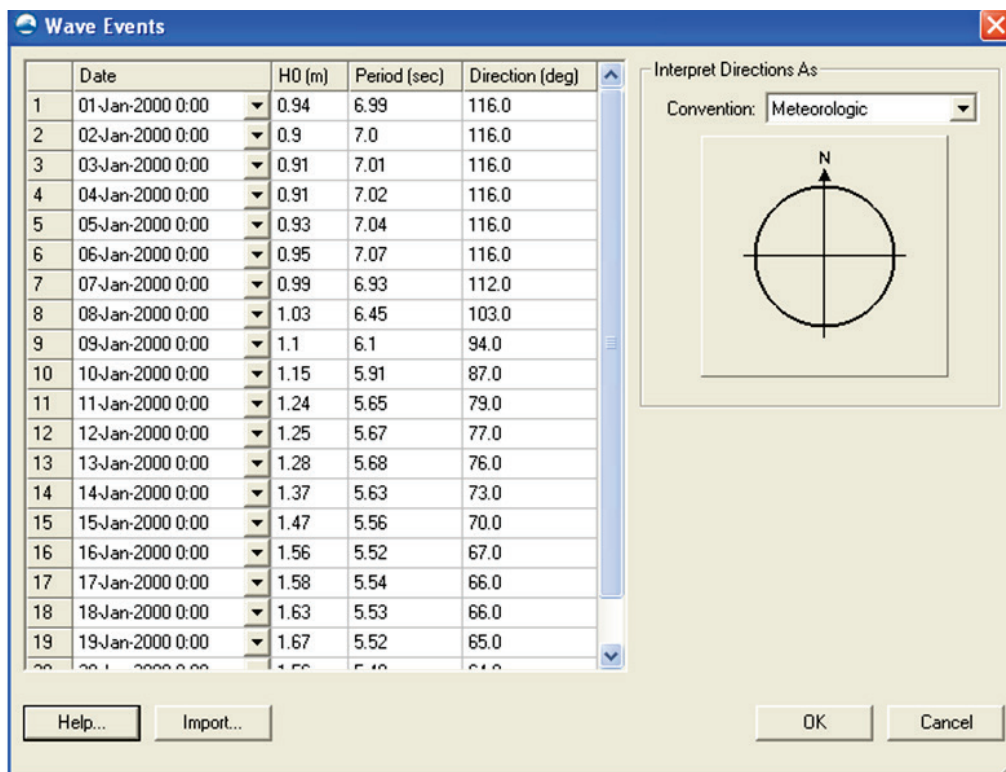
Wave Events

| | Date | H0 (m) | Period (sec) | Direction (deg) |
|---|---|---|---|---|
| 1 | 01-Jan-2000 0:00 | 0.94 | 6.99 | 116.0 |
| 2 | 02-Jan-2000 0:00 | 0.9 | 7.0 | 116.0 |
| 3 | 03-Jan-2000 0:00 | 0.91 | 7.01 | 116.0 |
| 4 | 04-Jan-2000 0:00 | 0.91 | 7.02 | 116.0 |
| 5 | 05-Jan-2000 0:00 | 0.93 | 7.04 | 116.0 |
| 6 | 06-Jan-2000 0:00 | 0.95 | 7.07 | 116.0 |
| 7 | 07-Jan-2000 0:00 | 0.99 | 6.93 | 112.0 |
| 8 | 08-Jan-2000 0:00 | 1.03 | 6.45 | 103.0 |
| 9 | 09-Jan-2000 0:00 | 1.1 | 6.1 | 94.0 |
| 10 | 10-Jan-2000 0:00 | 1.15 | 5.91 | 87.0 |
| 11 | 11-Jan-2000 0:00 | 1.24 | 5.65 | 79.0 |
| 12 | 12-Jan-2000 0:00 | 1.25 | 5.67 | 77.0 |
| 13 | 13-Jan-2000 0:00 | 1.28 | 5.68 | 76.0 |
| 14 | 14-Jan-2000 0:00 | 1.37 | 5.63 | 73.0 |
| 15 | 15-Jan-2000 0:00 | 1.47 | 5.56 | 70.0 |
| 16 | 16-Jan-2000 0:00 | 1.56 | 5.52 | 67.0 |
| 17 | 17-Jan-2000 0:00 | 1.58 | 5.54 | 66.0 |
| 18 | 18-Jan-2000 0:00 | 1.63 | 5.53 | 66.0 |
| 19 | 19-Jan-2000 0:00 | 1.67 | 5.52 | 65.0 |
| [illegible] | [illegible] | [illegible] | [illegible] | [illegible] |

Interpret Directions As
Convention: Meteorologic
N

Help... Import... OK Cancel